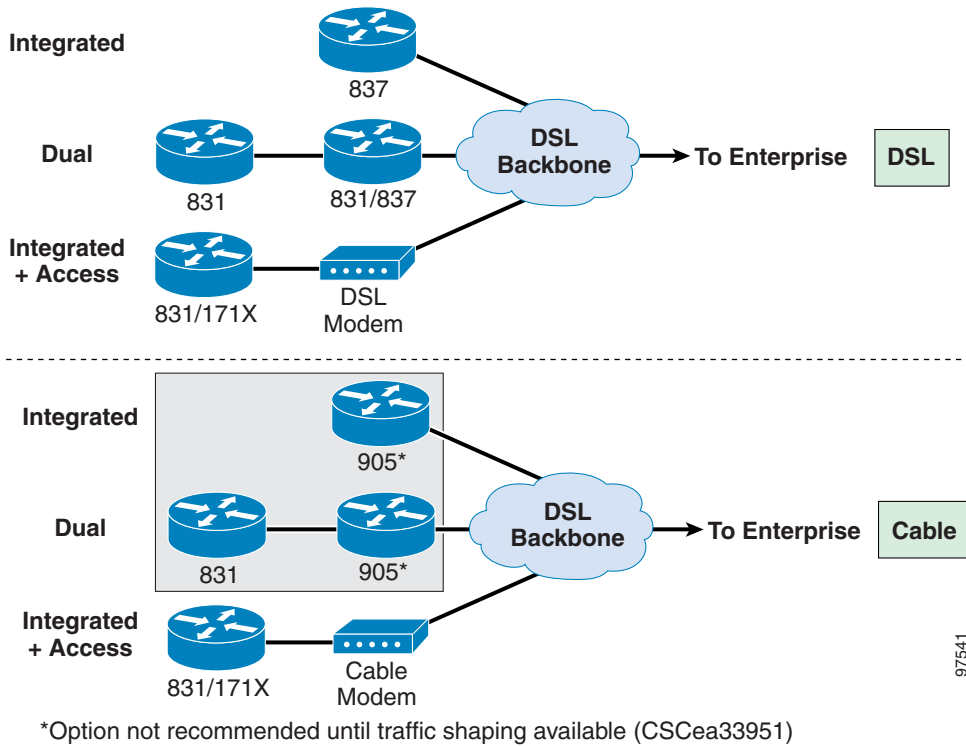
Integrated

837

Dual

831

831/837

DSL Backbone

To Enterprise

DSL

Integrated + Access

831/171X

DSL Modem

Integrated

905*

Dual

831

905*

DSL Backbone

To Enterprise

Cable

Integrated + Access

831/171X

Cable Modem

97541

*Option not recommended until traffic shaping available (CSCea33951)